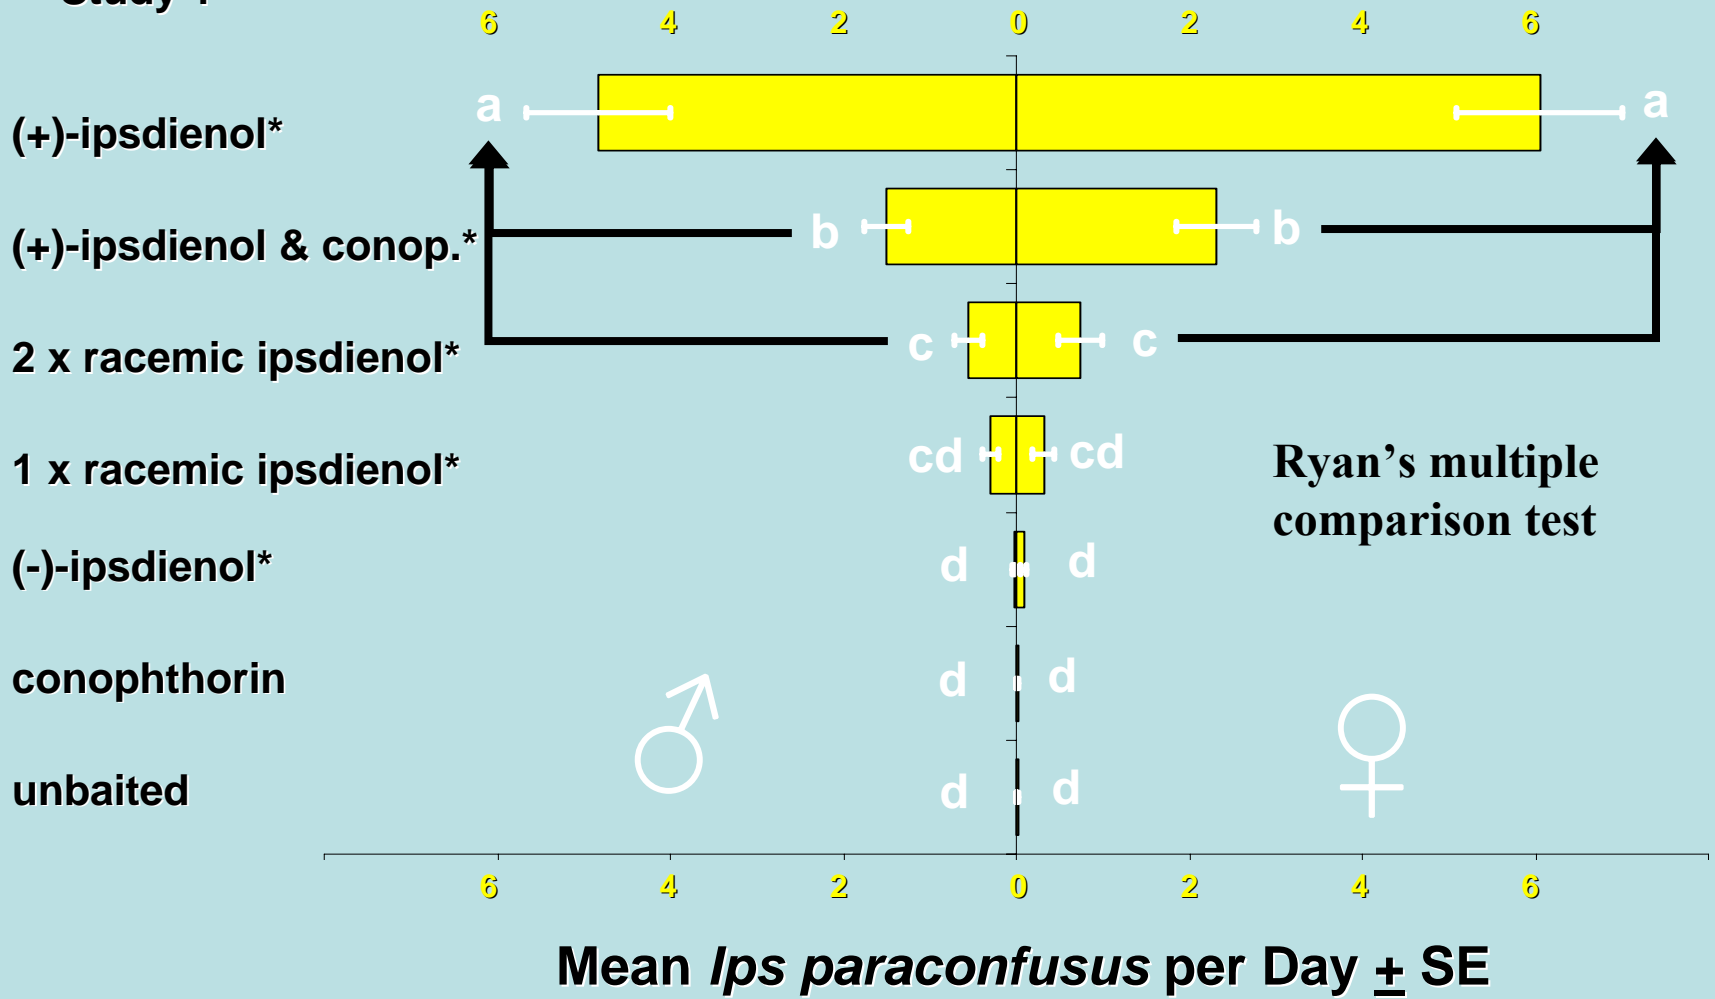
Study 1

6 4 2 0 2 4 6

(+)-ipsdienol*
a a

(+)-ipsdienol & conop.*
b b

2 x racemic ipsdienol*
c c

1 x racemic ipsdienol*
cd cd

Ryan’s multiple comparison test

(-)-ipsdienol*
d d

conophthorin
d d

unbaited
d d

♂ ♀

6 4 2 0 2 4 6

Mean *Ips paraconfusus* per Day + SE